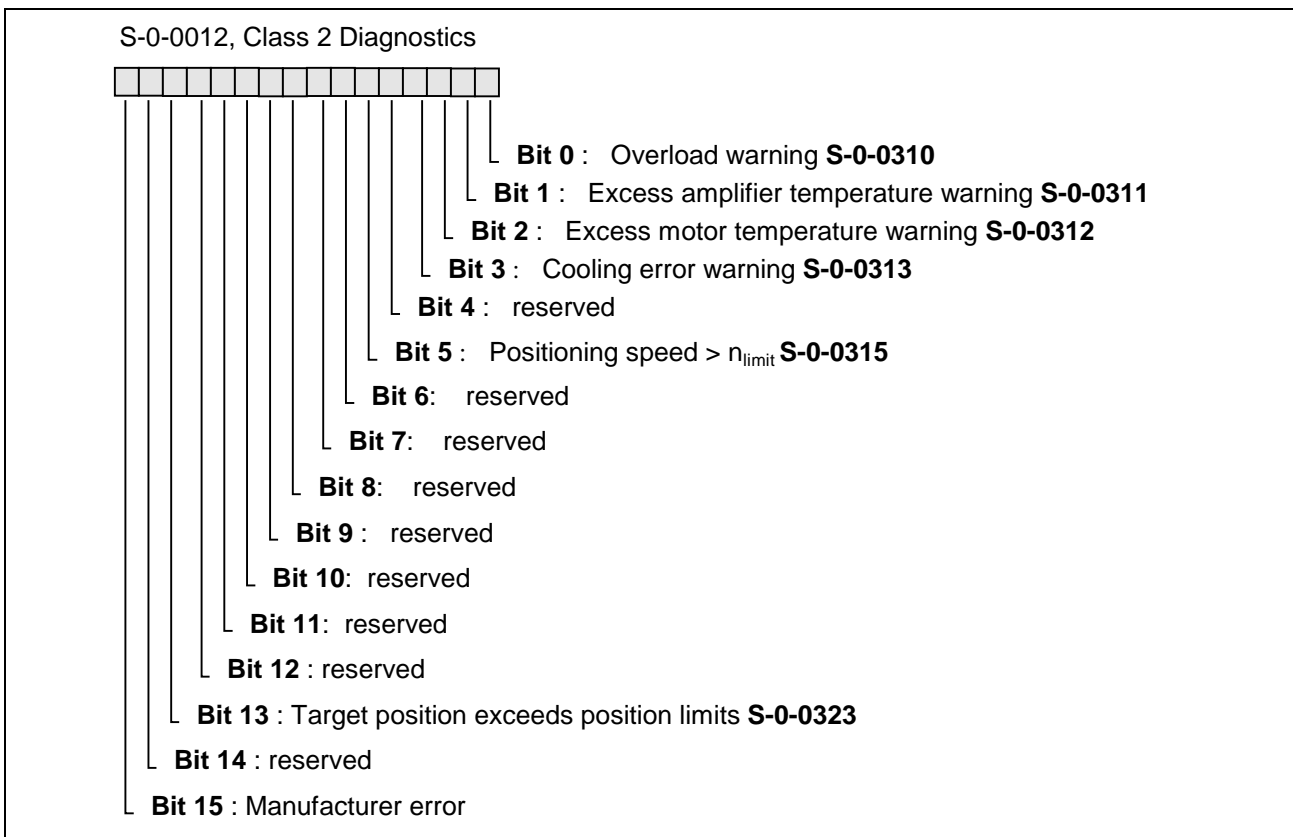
S-0-0012, Class 2 Diagnostics

**Bit 0** : Overload warning **S-0-0310**

**Bit 1** : Excess amplifier temperature warning **S-0-0311**

**Bit 2** : Excess motor temperature warning **S-0-0312**

**Bit 3** : Cooling error warning **S-0-0313**

**Bit 4** : reserved

**Bit 5** : Positioning speed > $n_{limit}$ **S-0-0315**

**Bit 6**: reserved

**Bit 7**: reserved

**Bit 8**: reserved

**Bit 9** : reserved

**Bit 10**: reserved

**Bit 11**: reserved

**Bit 12** : reserved

**Bit 13** : Target position exceeds position limits **S-0-0323**

**Bit 14** : reserved

**Bit 15** : Manufacturer error